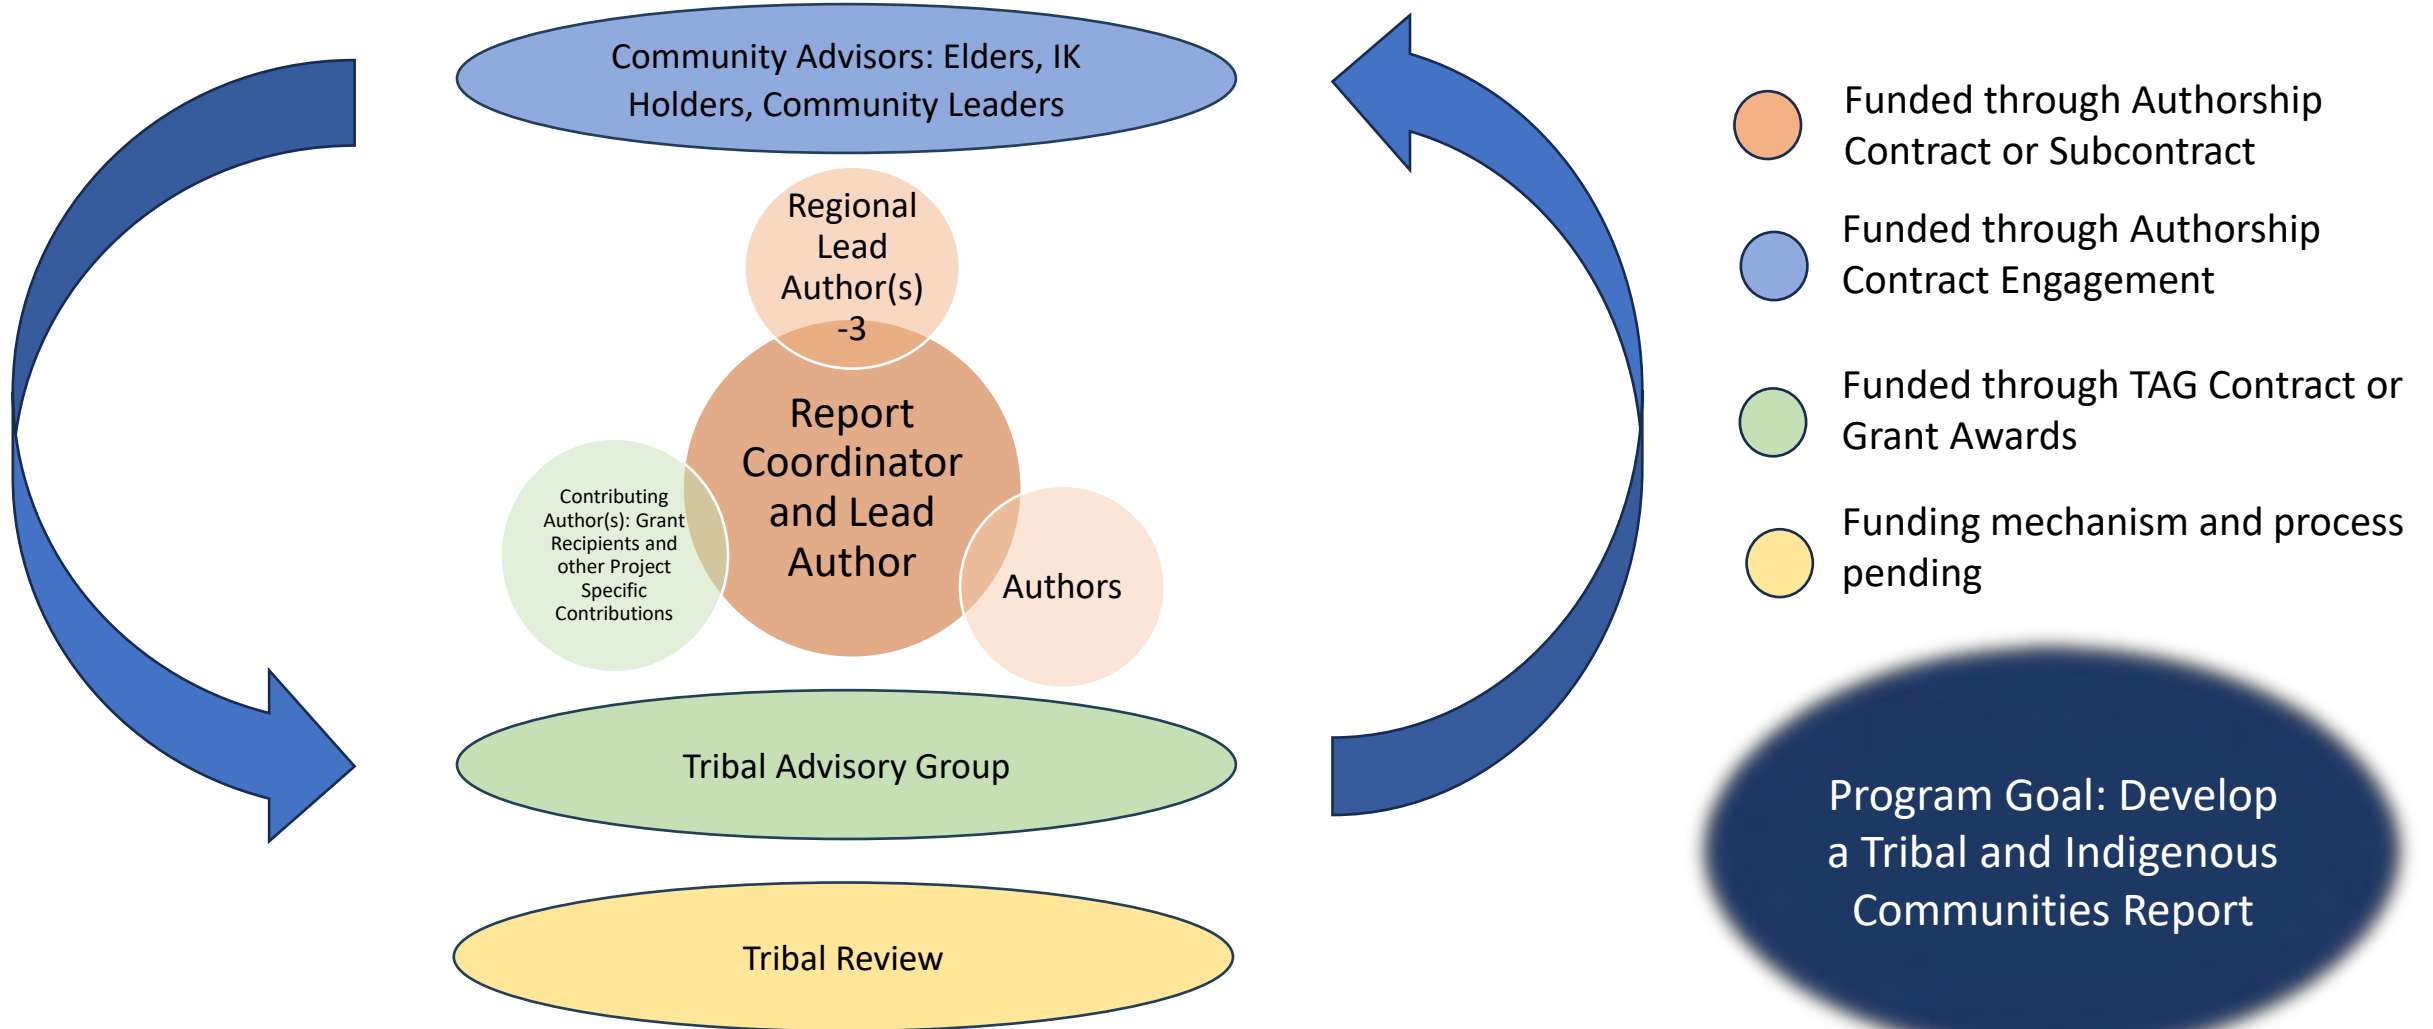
Community Advisors: Elders, IK Holders, Community Leaders

Regional Lead Author(s) -3

Report Coordinator and Lead Author

Contributing Author(s): Grant Recipients and other Project Specific Contributions

Authors

Tribal Advisory Group

Tribal Review

Funded through Authorship Contract or Subcontract

Funded through Authorship Contract Engagement

Funded through TAG Contract or Grant Awards

Funding mechanism and process pending

Program Goal: Develop a Tribal and Indigenous Communities Report